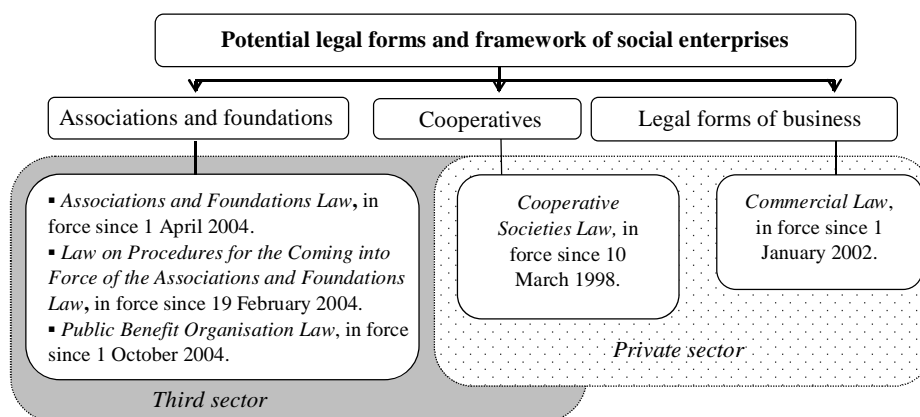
Potential legal forms and framework of social enterprises

Associations and foundations

Cooperatives

Legal forms of business

▪ *Associations and Foundations Law*, in force since 1 April 2004.
▪ *Law on Procedures for the Coming into Force of the Associations and Foundations Law*, in force since 19 February 2004.
▪ *Public Benefit Organisation Law*, in force since 1 October 2004.

*Cooperative Societies Law,* in force since 10 March 1998.

*Commercial Law*, in force since 1 January 2002.

*Private sector*

*Third sector*